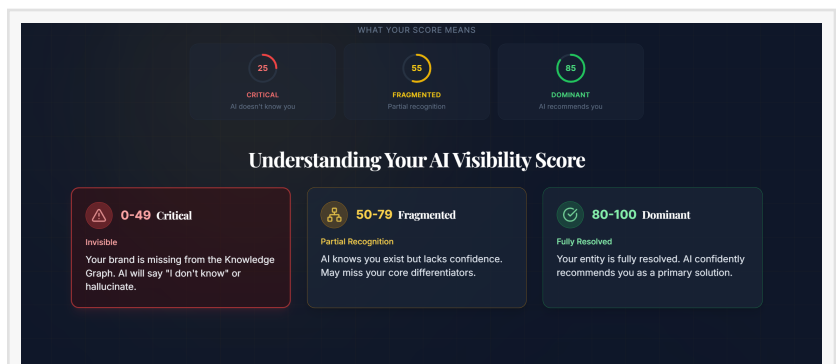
WHAT YOUR SCORE MEANS

25
CRITICAL
AI doesn't know you

55
FRAGMENTED
Partial recognition

85
DOMINANT
AI recommends you

Understanding Your AI Visibility Score

0-49 Critical
Invisible
Your brand is missing from the Knowledge Graph. AI will say "I don't know" or hallucinate.

50-79 Fragmented
Partial Recognition
AI knows you exist but lacks confidence. May miss your core differentiators.

80-100 Dominant
Fully Resolved
Your entity is fully resolved. AI confidently recommends you as a primary solution.